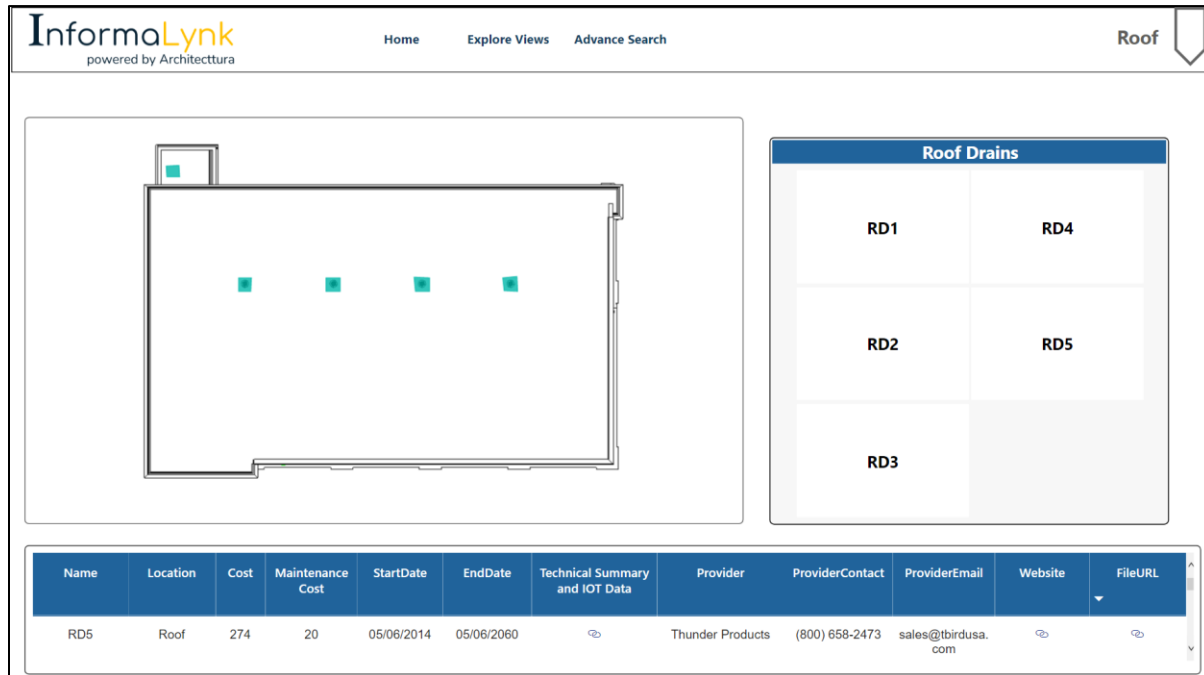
InformaLynk
powered by Architecttura

Home Explore Views Advance Search

Roof

Roof Drains

RD1 RD4
RD2 RD5
RD3

| Name | Location | Cost | Maintenance Cost | StartDate | EndDate | Technical Summary and IOT Data | Provider | ProviderContact | ProviderEmail | Website | FileURL |
|---|---|---|---|---|---|---|---|---|---|---|---|
| RD5 | Roof | 274 | 20 | 05/06/2014 | 05/06/2060 | | Thunder Products | (800) 658-2473 | sales@tbirdusa.com | | |